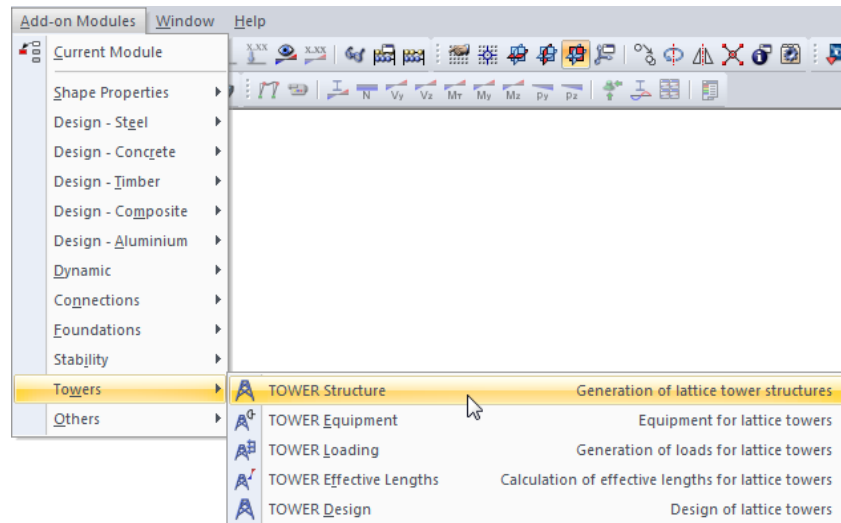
Add-on Modules Window Help

Current Module

Shape Properties
Design - Steel
Design - Concrete
Design - Timber
Design - Composite
Design - Aluminium
Dynamic
Connections
Foundations
Stability
Towers
Others

TOWER Structure Generation of lattice tower structures
TOWER Equipment Equipment for lattice towers
TOWER Loading Generation of loads for lattice towers
TOWER Effective Lengths Calculation of effective lengths for lattice towers
TOWER Design Design of lattice towers

X.XX X.XX N Vy Vz MT My Mz Py Pz